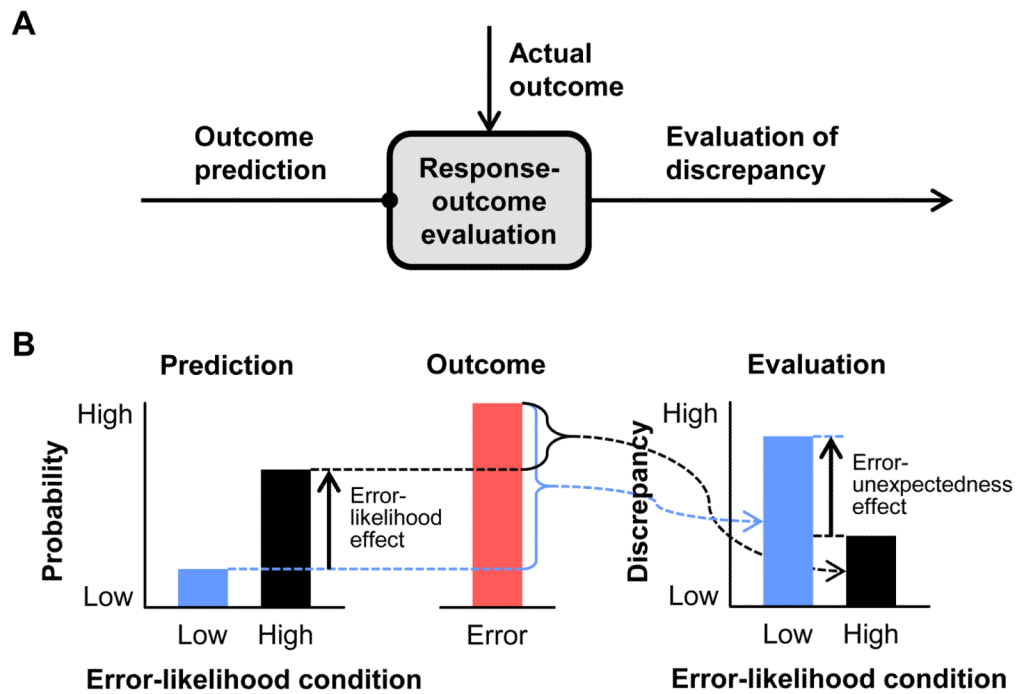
A

Actual outcome

Outcome prediction

Response-outcome evaluation

Evaluation of discrepancy

B

Prediction

Outcome

Evaluation

High

Probability

Low

Error-likelihood effect

Low High

Error-likelihood condition

Error

High

Discrepancy

Low

Error-unexpectedness effect

Low High

Error-likelihood condition